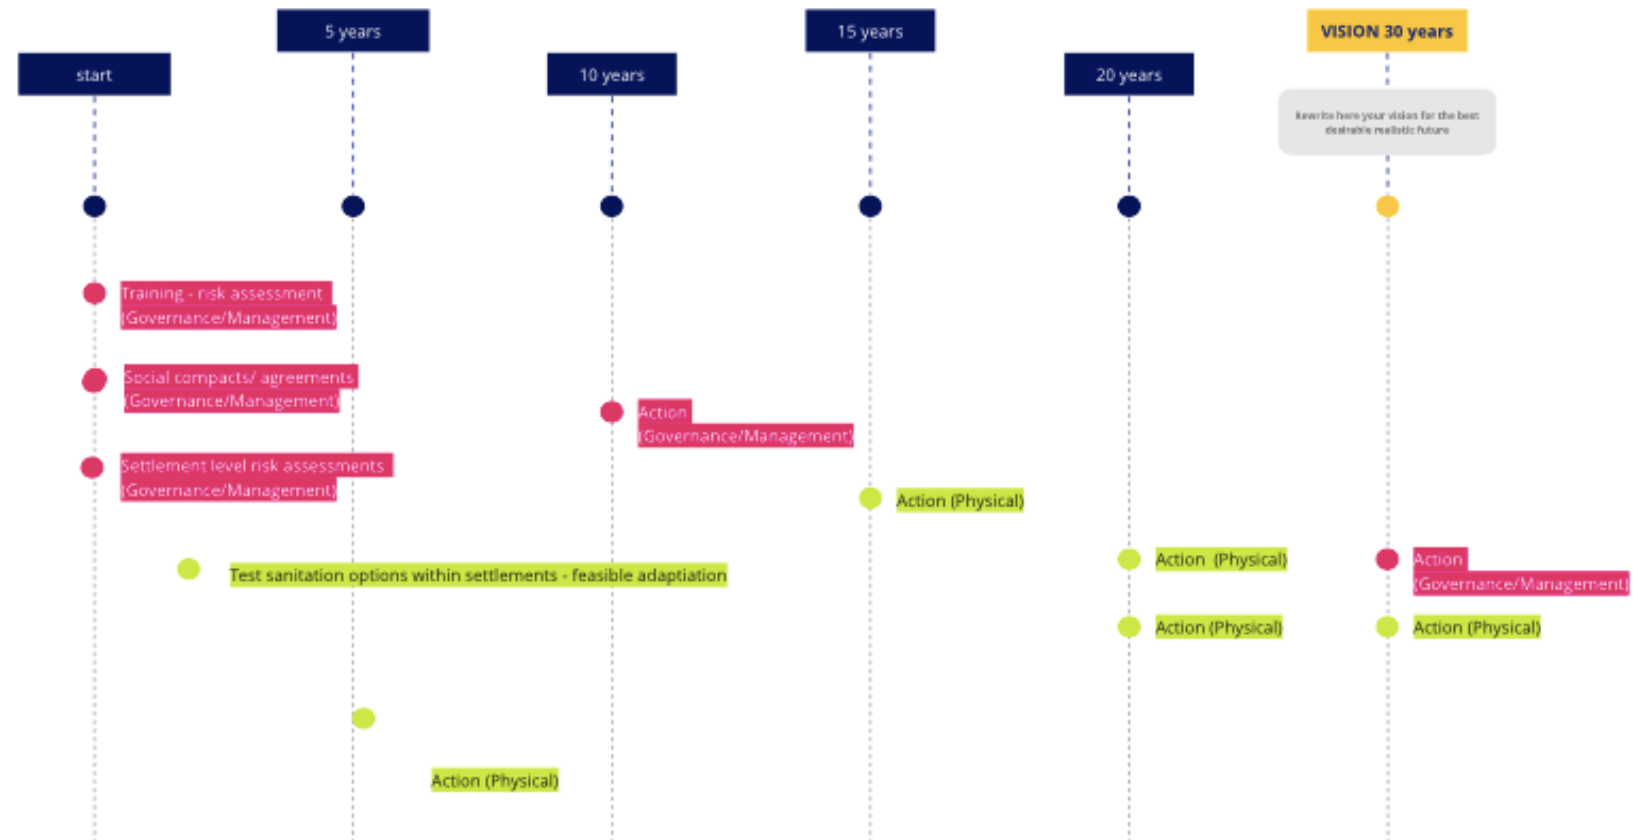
5 years

15 years

VISION 30 years

start

10 years

20 years

Rewrite here your vision for the best desirable realistic future

Training - risk assessment (Governance/Management)

Social compacts/ agreements (Governance/Management)

Action (Governance/Management)

Settlement level risk assessments (Governance/Management)

Action (Physical)

Action (Physical)

Action (Governance/Management)

Test sanitation options within settlements - feasible adaptiation

Action (Physical)

Action (Physical)

Action (Physical)